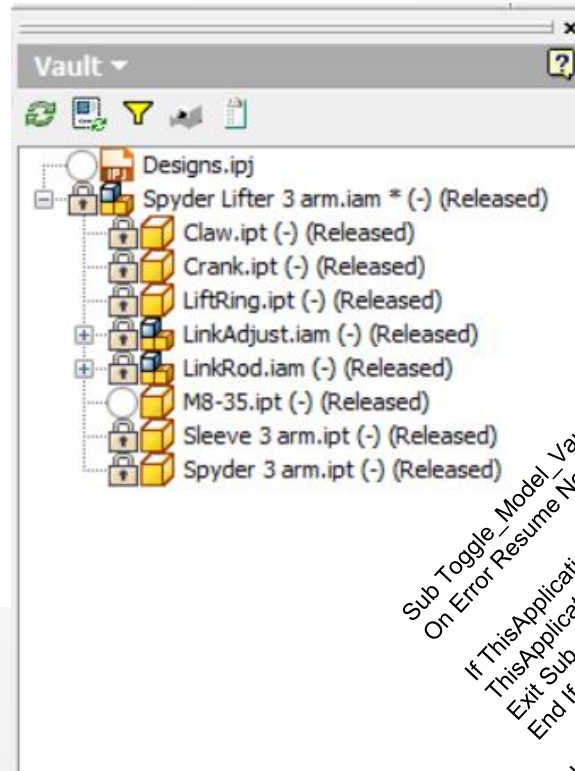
Vault ▾

Designs.ipj
Spyder Lifter 3 arm.iam * (-) (Released)
Claw.ipt (-) (Released)
Crank.ipt (-) (Released)
LiftRing.ipt (-) (Released)
LinkAdjust.iam (-) (Released)
LinkRod.iam (-) (Released)
M8-35.ipt (-) (Released)
Sleeve 3 arm.ipt (-) (Released)
Spyder 3 arm.ipt (-) (Released)

Sub Toggle_Model_Va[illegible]
On Error Resume N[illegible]

If ThisApplicati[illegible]
ThisApplicat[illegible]
Exit Sub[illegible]
End If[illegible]